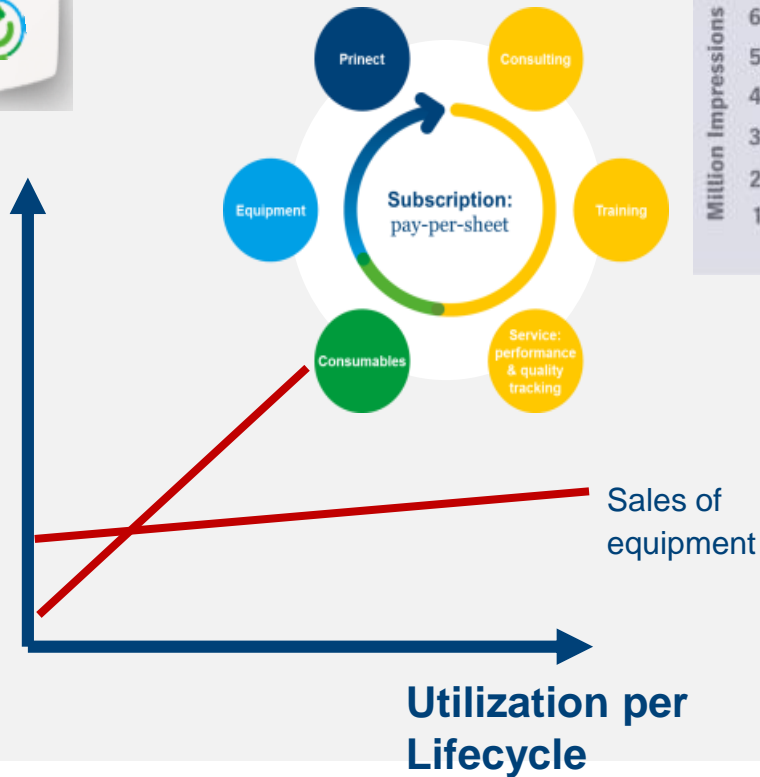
Prinect

Consulting

Equipment

Subscription:
pay-per-sheet

Training

Consumables

Service: performance & quality tracking

Million Impressions
6
5
4
3
2
1

Sales of equipment

Utilization per Lifecycle